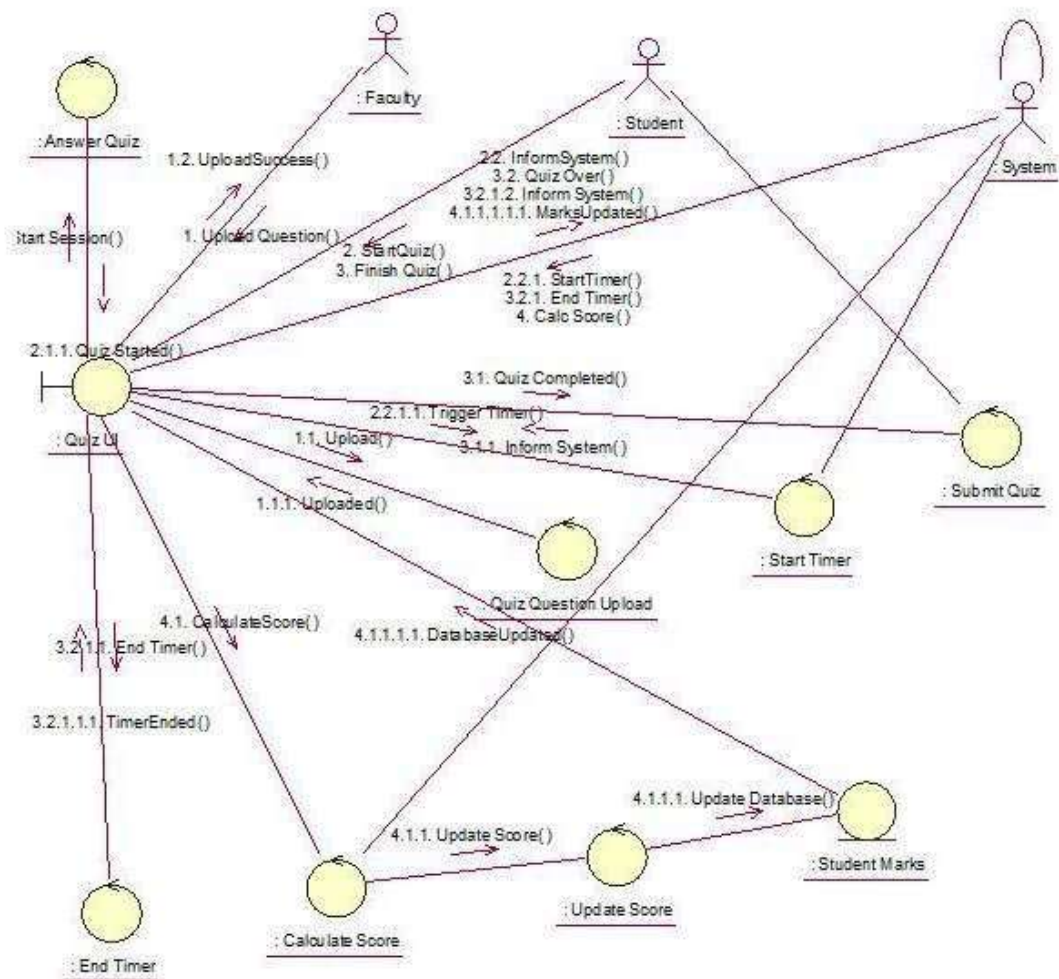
: Faculty

: Student

: System

: Answer Quiz

1.2. UploadSuccess( )

2.2. InformSystem( )
3.2. Quiz Over( )
3.2.1.2. Inform System( )
4.1.1.1.1.1. MarksUpdated( )

Start Session( )

1. Upload Question( )

2. StartQuiz( )
3. Finish Quiz( )

2.2.1. StartTimer( )
3.2.1. End Timer( )
4. Calc Score( )

2.1.1. Quiz Started( )

3.1. Quiz Completed( )

2.2.1.1. Trigger Timer( )

: Quiz UI

1.1. Upload( )

3.1.1. Inform System( )

: Submit Quiz

1.1.1. Uploaded( )

: Start Timer

: Quiz Question Upload

4.1. CalculateScore( )

4.1.1.1.1. DatabaseUpdated( )

3.2.1.1. End Timer( )

3.2.1.1.1. TimerEnded( )

4.1.1.1. Update Database( )

4.1.1. Update Score( )

: Student Marks

: Update Score

: Calculate Score

: End Timer